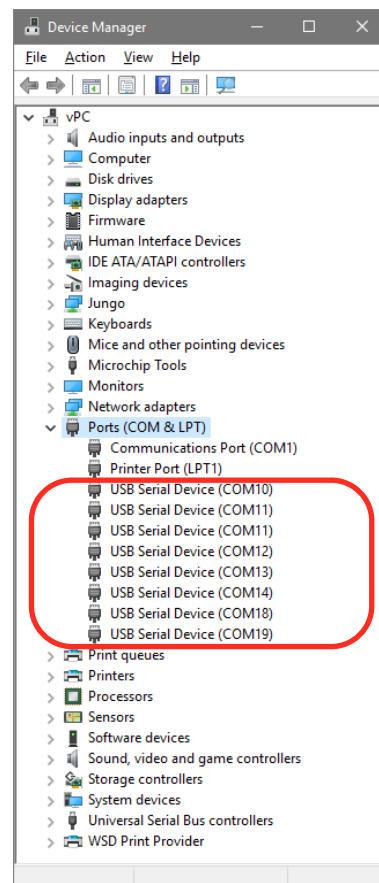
Device Manager

File Action View Help

vPC
Audio inputs and outputs
Computer
Disk drives
Display adapters
Firmware
Human Interface Devices
IDE ATA/ATAPI controllers
Imaging devices
Jungo
Keyboards
Mice and other pointing devices
Microchip Tools
Monitors
Network adapters
Ports (COM & LPT)
Communications Port (COM1)
Printer Port (LPT1)
USB Serial Device (COM10)
USB Serial Device (COM11)
USB Serial Device (COM11)
USB Serial Device (COM12)
USB Serial Device (COM13)
USB Serial Device (COM14)
USB Serial Device (COM18)
USB Serial Device (COM19)
Print queues
Printers
Processors
Sensors
Software devices
Sound, video and game controllers
Storage controllers
System devices
Universal Serial Bus controllers
WSD Print Provider